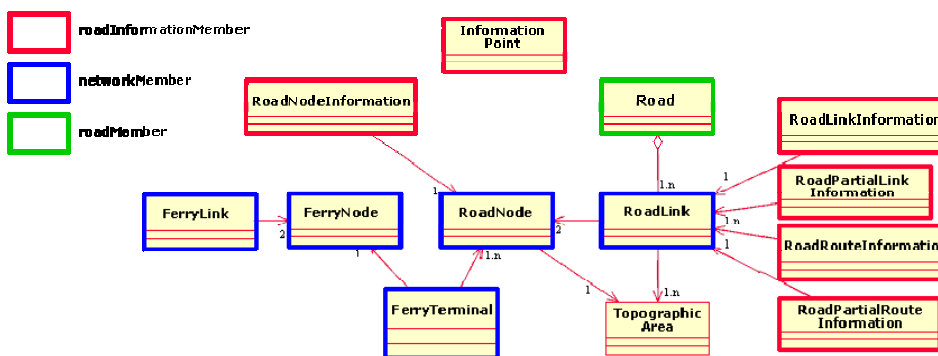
roadInformationMember

networkMember

roadMember

Information Point

RoadNodeInformation

Road

RoadLinkInformation

RoadPartialLink Information

RoadRouteInformation

RoadPartialRoute Information

FerryLink

FerryNode

RoadNode

RoadLink

FerryTerminal

Topographic Area

1

1..n

1

2

2

1

1..n

1..n

1

1..n

1

1..n